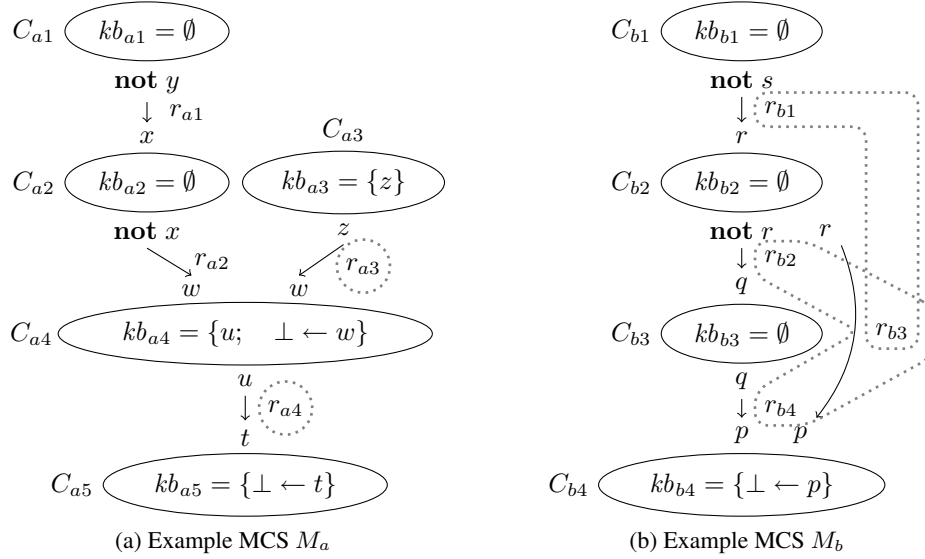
$C_{a1}$ $kb_{a1} = \emptyset$

**not** $y$
$\downarrow$ $r_{a1}$
$x$

$C_{a3}$

$C_{a2}$ $kb_{a2} = \emptyset$ $kb_{a3} = \{z\}$

**not** $x$ $z$
$r_{a2}$ $r_{a3}$
$w$ $w$

$C_{a4}$ $kb_{a4} = \{u; \quad \bot \leftarrow w\}$

$u$
$\downarrow$ $r_{a4}$
$t$

$C_{a5}$ $kb_{a5} = \{\bot \leftarrow t\}$

(a) Example MCS $M_a$

$C_{b1}$ $kb_{b1} = \emptyset$

**not** $s$
$\downarrow$ $r_{b1}$
$r$

$C_{b2}$ $kb_{b2} = \emptyset$

**not** $r$ $r$
$\downarrow$ $r_{b2}$
$q$

$C_{b3}$ $kb_{b3} = \emptyset$ $r_{b3}$

$q$
$\downarrow$ $r_{b4}$
$p$ $p$

$C_{b4}$ $kb_{b4} = \{\bot \leftarrow p\}$

(b) Example MCS $M_b$